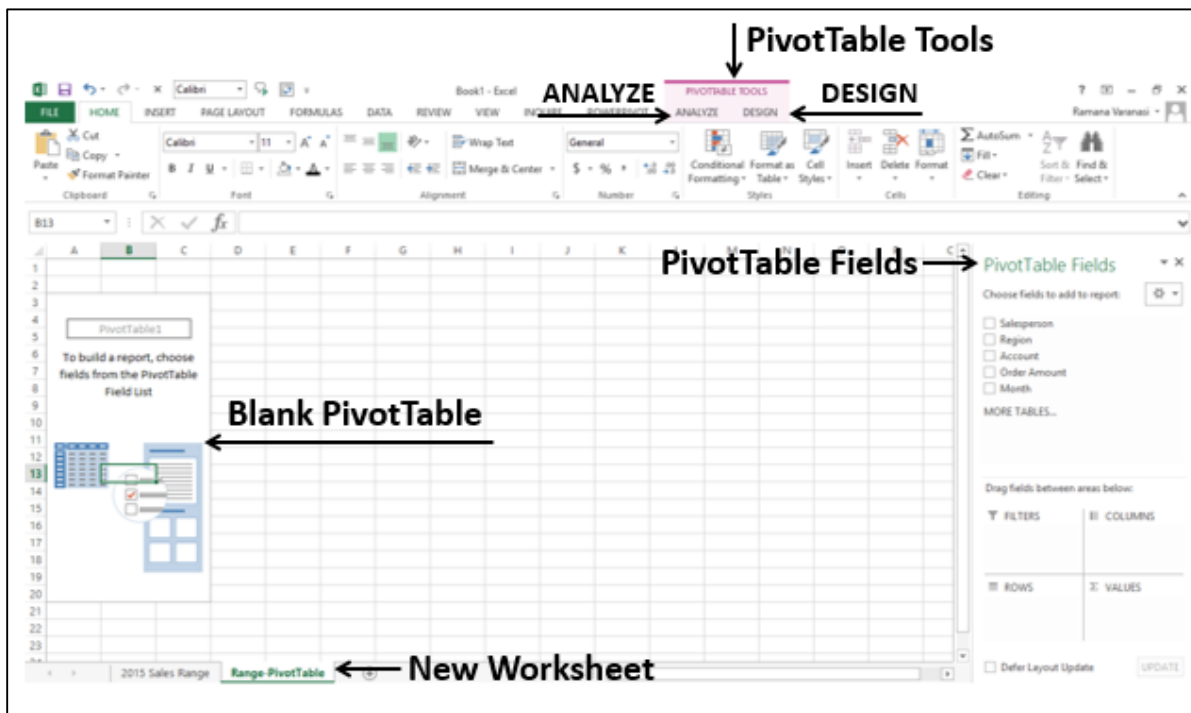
PivotTable Tools

Calibri

Book1 - Excel

ANALYZE

PIVOTTABLE TOOLS

DESIGN

? – ×

FILE HOME INSERT PAGE LAYOUT FORMULAS DATA REVIEW VIEW INQUIRE POWERPIVOT ANALYZE DESIGN

Ramana Varanasi

Cut
Copy
Format Painter
Paste
Clipboard

Calibri 11 A A
B I U
Font

Wrap Text
Merge & Center
Alignment

General
$ % ,
Number

Conditional Formatting
Format as Table
Cell Styles
Styles

Insert Delete Format
Cells

AutoSum
Fill
Clear
Sort & Filter
Find & Select
Editing

B13

fx

A B C D E F G H I J K L M N O

1 2 3 4 5 6 7 8 9 10 11 12 13 14 15 16 17 18 19 20 21 22 23

PivotTable1

To build a report, choose fields from the PivotTable Field List

Blank PivotTable

PivotTable Fields

PivotTable Fields

Choose fields to add to report:

Salesperson
Region
Account
Order Amount
Month

MORE TABLES...

Drag fields between areas below:

FILTERS
COLUMNS
ROWS
VALUES

Defer Layout Update

UPDATE

2015 Sales Range

Range-PivotTable

New Worksheet